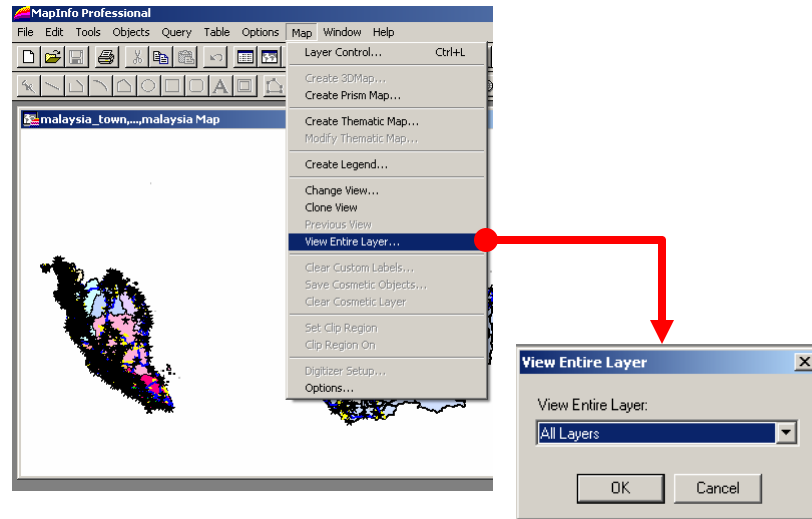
MapInfo Professional

File Edit Tools Objects Query Table Options Map Window Help

malaysia_town,...,malaysia Map

Layer Control... Ctrl+L
Create 3DMap...
Create Prism Map...
Create Thematic Map...
Modify Thematic Map...
Create Legend...
Change View...
Clone View
Previous View
View Entire Layer...
Clear Custom Labels...
Save Cosmetic Objects...
Clear Cosmetic Layer
Set Clip Region
Clip Region On
Digitizer Setup...
Options...

View Entire Layer
View Entire Layer:
All Layers
OK
Cancel